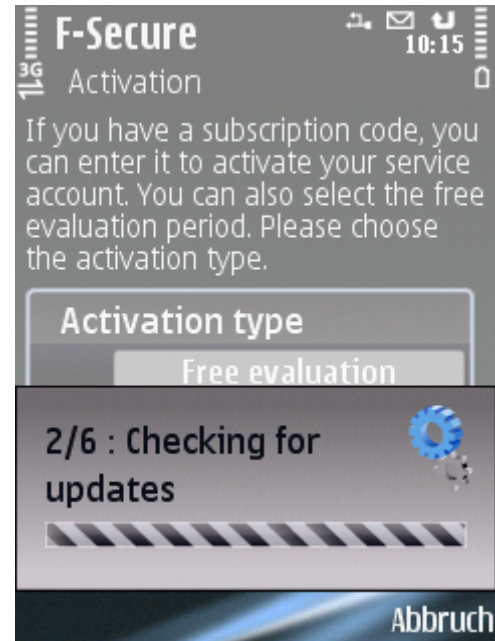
F-Secure
10:15
3G
Activation

If you have a subscription code, you can enter it to activate your service account. You can also select the free evaluation period. Please choose the activation type.

Activation type

Free evaluation

2/6 : Checking for updates

Abbruch